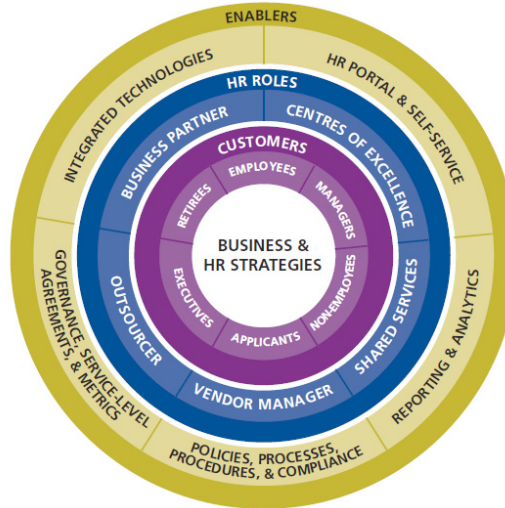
ENABLERS
INTEGRATED TECHNOLOGIES
HR PORTAL & SELF-SERVICE
REPORTING & ANALYTICS
POLICIES, PROCESSES, PROCEDURES, & COMPLIANCE
GOVERNANCE, SERVICE-LEVEL AGREEMENTS, & METRICS
HR ROLES
BUSINESS PARTNER
CENTRES OF EXCELLENCE
SHARED SERVICES
VENDOR MANAGER
OUTSOURCER
CUSTOMERS
EMPLOYEES
MANAGERS
NON-EMPLOYEES
APPLICANTS
EXECUTIVES
RETIREES
BUSINESS & HR STRATEGIES